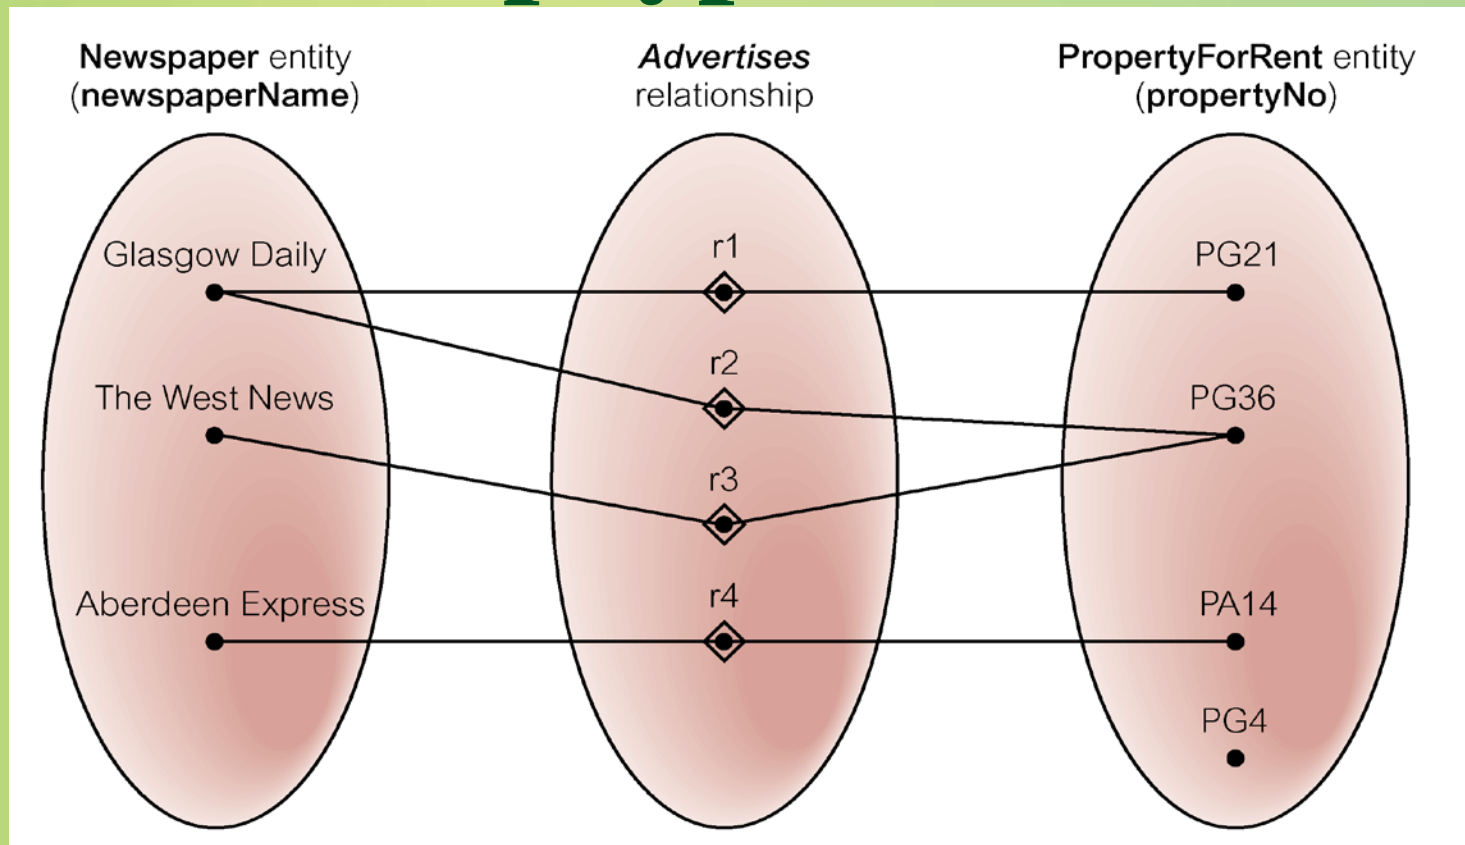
**Newspaper** entity
(**newspaperName**)

***Advertises***
relationship

**PropertyForRent** entity
(**propertyNo**)

Glasgow Daily

The West News

Aberdeen Express

r1

r2

r3

r4

PG21

PG36

PA14

PG4